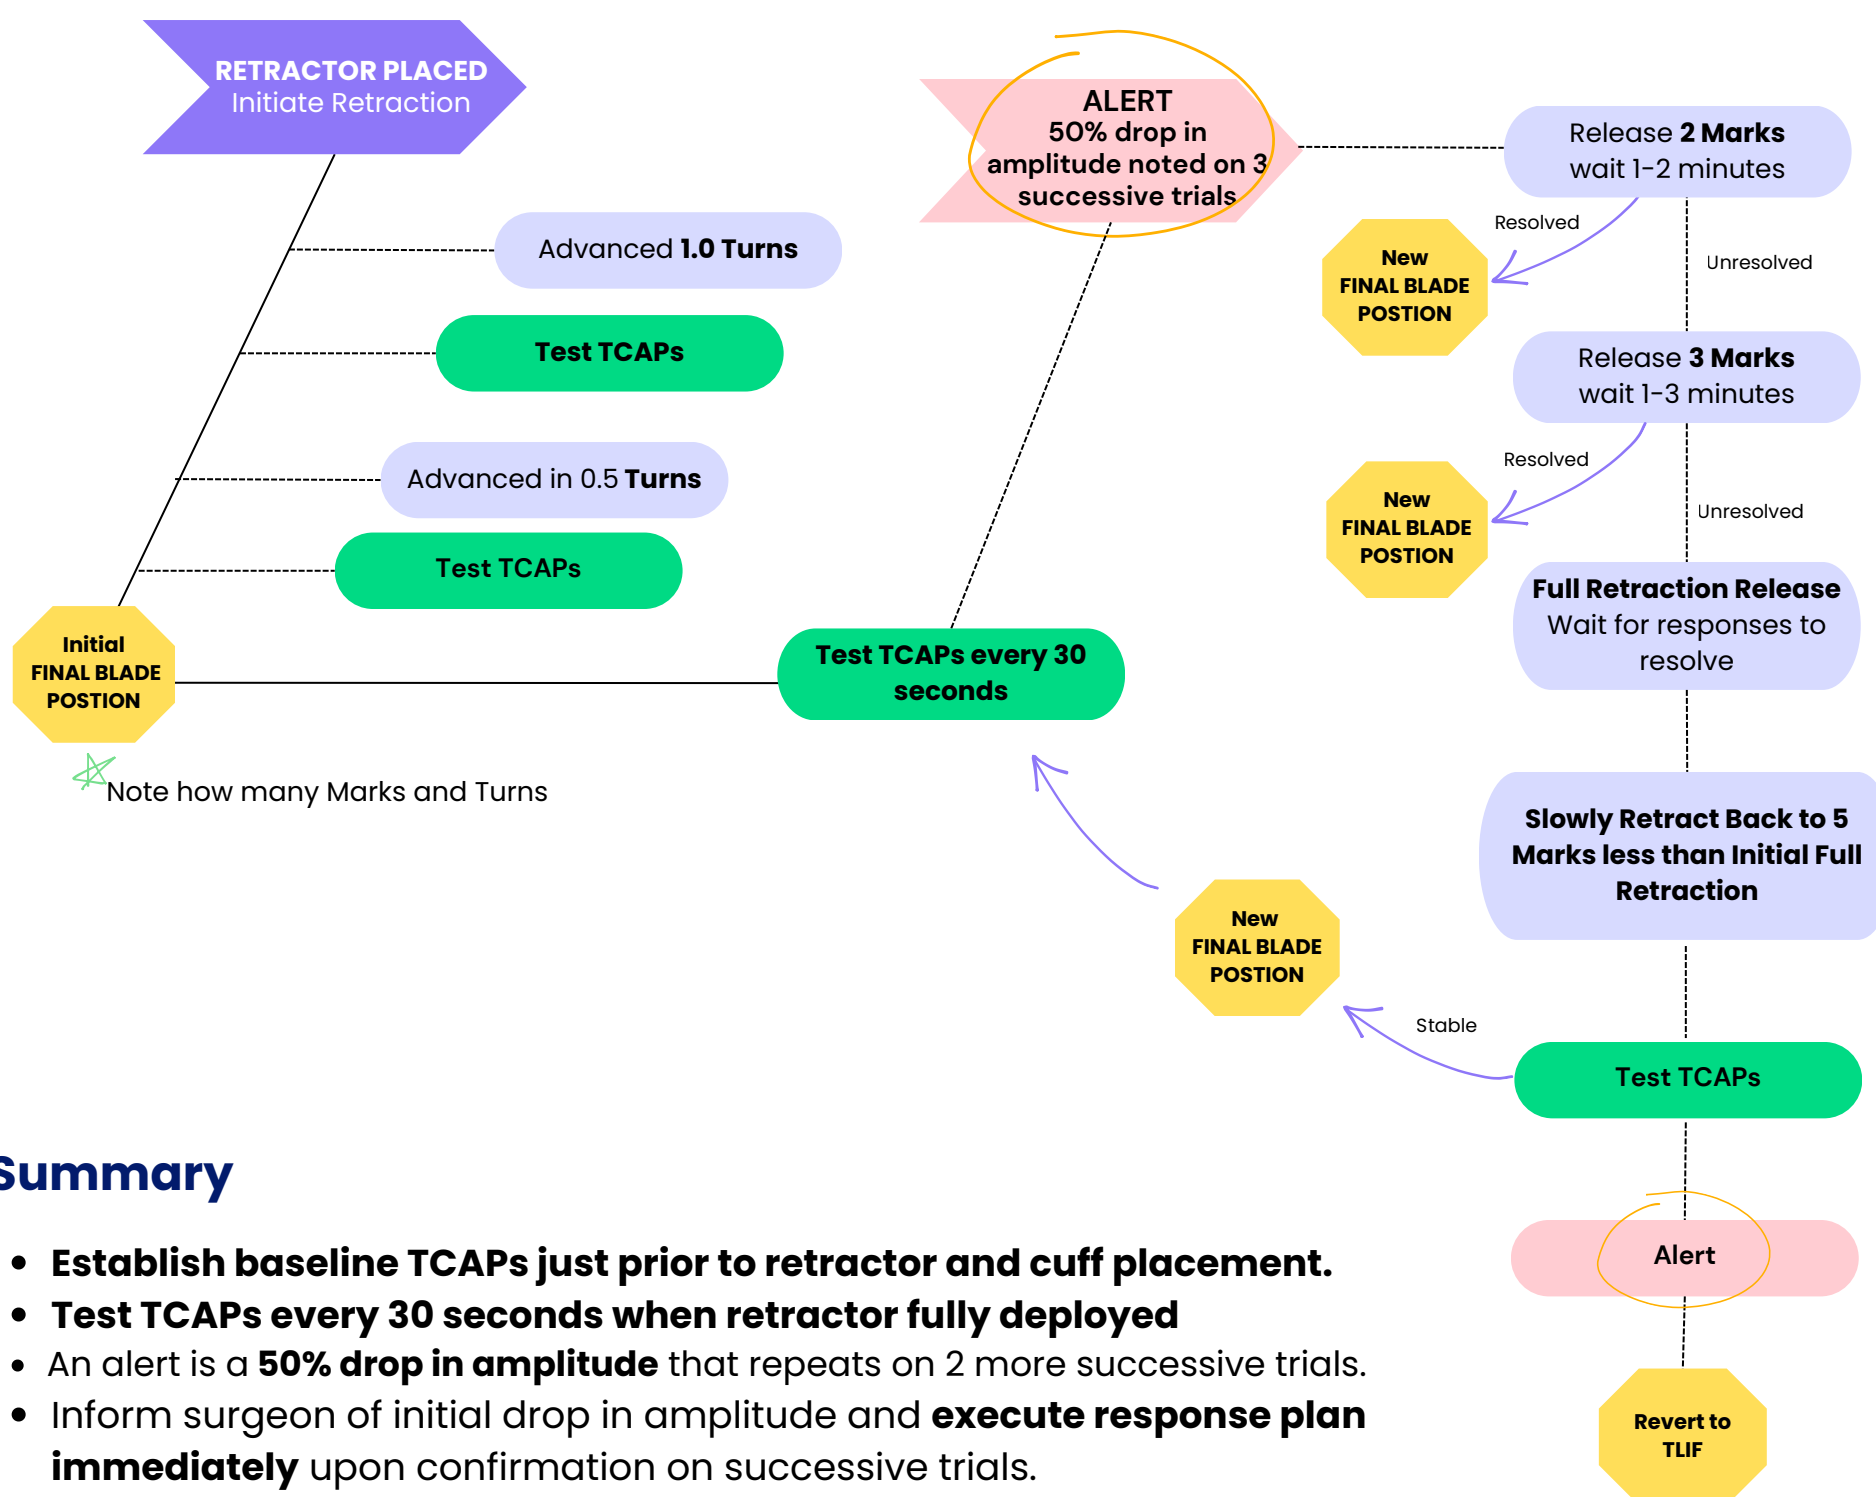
RETRACTOR PLACED
Initiate Retraction

Advanced **1.0 Turns**

**Test TCAPs**

Advanced in 0.5 **Turns**

Test TCAPs

Initial
FINAL BLADE
POSTION

Note how many Marks and Turns

ALERT
50% drop in amplitude noted on 3 successive trials

Test TCAPs every 30 seconds

Release **2 Marks**
wait 1-2 minutes

Resolved

New
FINAL BLADE
POSTION

Unresolved

Release **3 Marks**
wait 1-3 minutes

Resolved

New
FINAL BLADE
POSTION

Unresolved

**Full Retraction Release**
Wait for responses to resolve

**Slowly Retract Back to 5 Marks less than Initial Full Retraction**

New
FINAL BLADE
POSTION

Stable

Test TCAPs

Alert

Revert to
TLIF

Summary

- **Establish baseline TCAPs just prior to retractor and cuff placement.**
- **Test TCAPs every 30 seconds when retractor fully deployed**
- An alert is a **50% drop in amplitude** that repeats on 2 more successive trials.
- Inform surgeon of initial drop in amplitude and **execute response plan immediately** upon confirmation on successive trials.